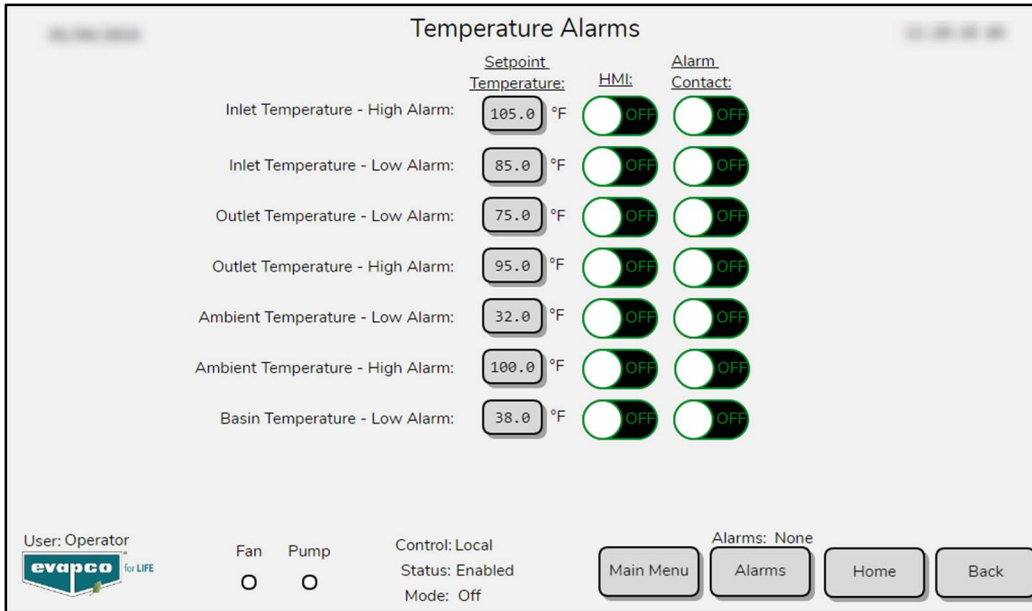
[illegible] Temperature Alarms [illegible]

Setpoint Temperature: HMI: Alarm Contact:

| | Setpoint Temperature: | | HMI: | Alarm Contact: |
|---|---|---|---|---|
| Inlet Temperature - High Alarm: | 105.0 | °F | OFF | OFF |
| Inlet Temperature - Low Alarm: | 85.0 | °F | OFF | OFF |
| Outlet Temperature - Low Alarm: | 75.0 | °F | OFF | OFF |
| Outlet Temperature - High Alarm: | 95.0 | °F | OFF | OFF |
| Ambient Temperature - Low Alarm: | 32.0 | °F | OFF | OFF |
| Ambient Temperature - High Alarm: | 100.0 | °F | OFF | OFF |
| Basin Temperature - Low Alarm: | 38.0 | °F | OFF | OFF |

User: Operator
evapco for LIFE

Fan Pump

Control: Local
Status: Enabled
Mode: Off

Alarms: None

Main Menu Alarms Home Back